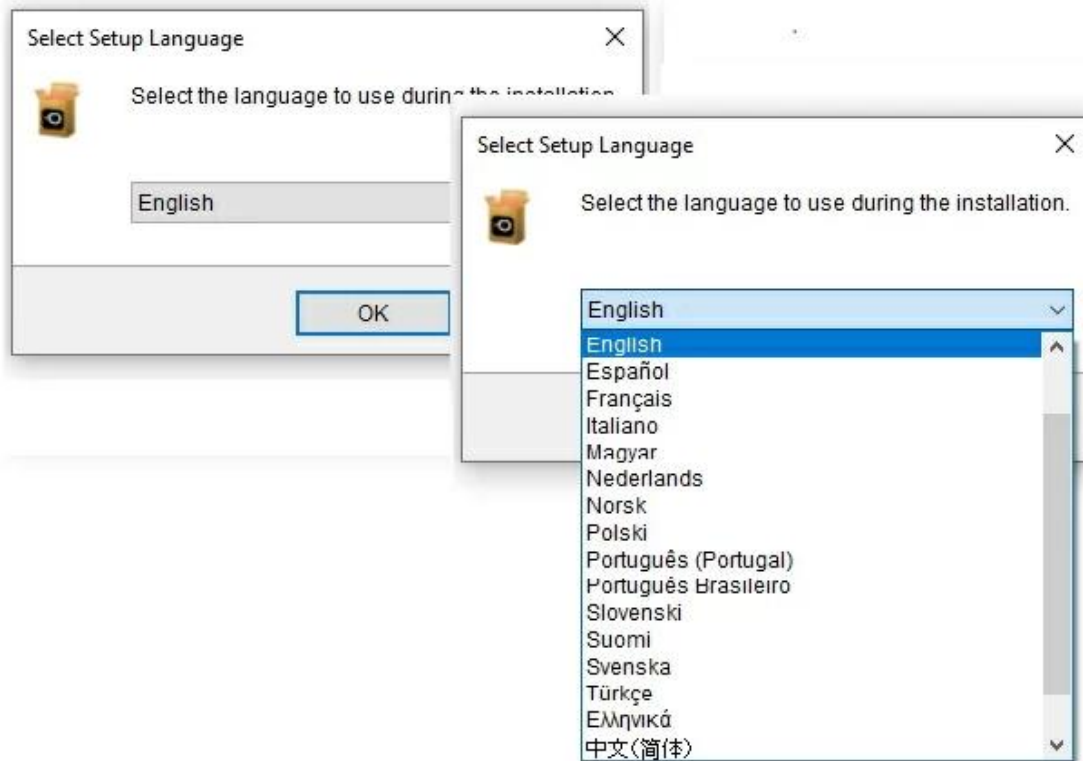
Select Setup Language

Select the language to use during the installation.

English

OK

Select Setup Language

Select the language to use during the installation.

English

English
Español
Français
Italiano
Magyar
Nederlands
Norsk
Polski
Português (Portugal)
Português Brasileiro
Slovenski
Suomi
Svenska
Türkçe
Ελληνικά
中文(简体)